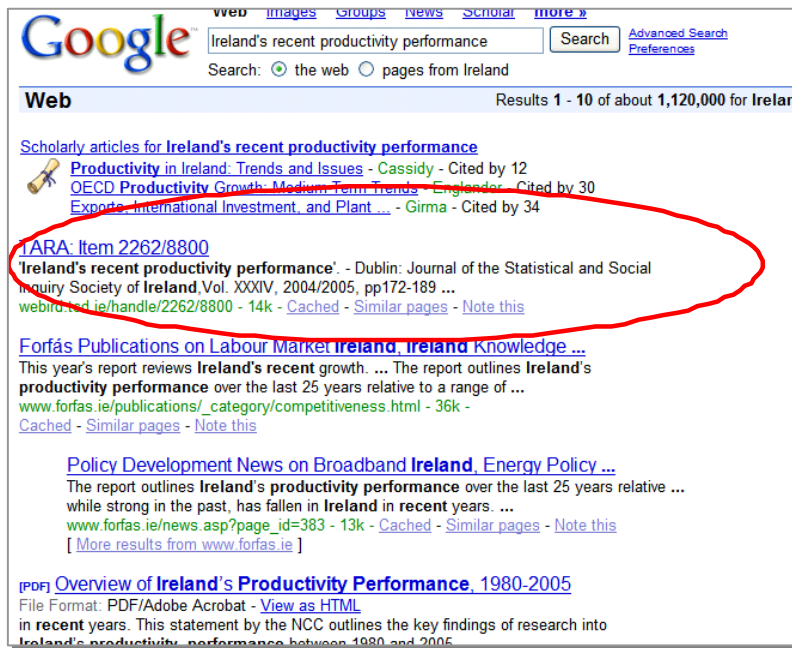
Google

Web Images Groups News Scholar more »

Ireland's recent productivity performance | Search | Advanced Search Preferences

Search: the web pages from Ireland

Web Results 1 - 10 of about 1,120,000 for Irelar

Scholarly articles for Ireland's recent productivity performance
Productivity in Ireland: Trends and Issues - Cassidy - Cited by 12
OECD Productivity Growth: Medium-Term Trends - Englander - Cited by 30
Exports, International Investment, and Plant ... - Girma - Cited by 34

TARA: Item 2262/8800
'Ireland's recent productivity performance'. - Dublin: Journal of the Statistical and Social Inquiry Society of Ireland,Vol. XXXIV, 2004/2005, pp172-189 ...
webird.tcd.ie/handle/2262/8800 - 14k - Cached - Similar pages - Note this

Forfás Publications on Labour Market Ireland, Ireland Knowledge ...
This year's report reviews Ireland's recent growth. ... The report outlines Ireland's productivity performance over the last 25 years relative to a range of ...
www.forfas.ie/publications/_category/competitiveness.html - 36k -
Cached - Similar pages - Note this

Policy Development News on Broadband Ireland, Energy Policy ...
The report outlines Ireland's productivity performance over the last 25 years relative ... while strong in the past, has fallen in Ireland in recent years. ...
www.forfas.ie/news.asp?page_id=383 - 13k - Cached - Similar pages - Note this
[ More results from www.forfas.ie ]

[PDF] Overview of Ireland's Productivity Performance, 1980-2005
File Format: PDF/Adobe Acrobat - View as HTML
in recent years. This statement by the NCC outlines the key findings of research into Ireland's productivity performance between 1980 and 2005 ...